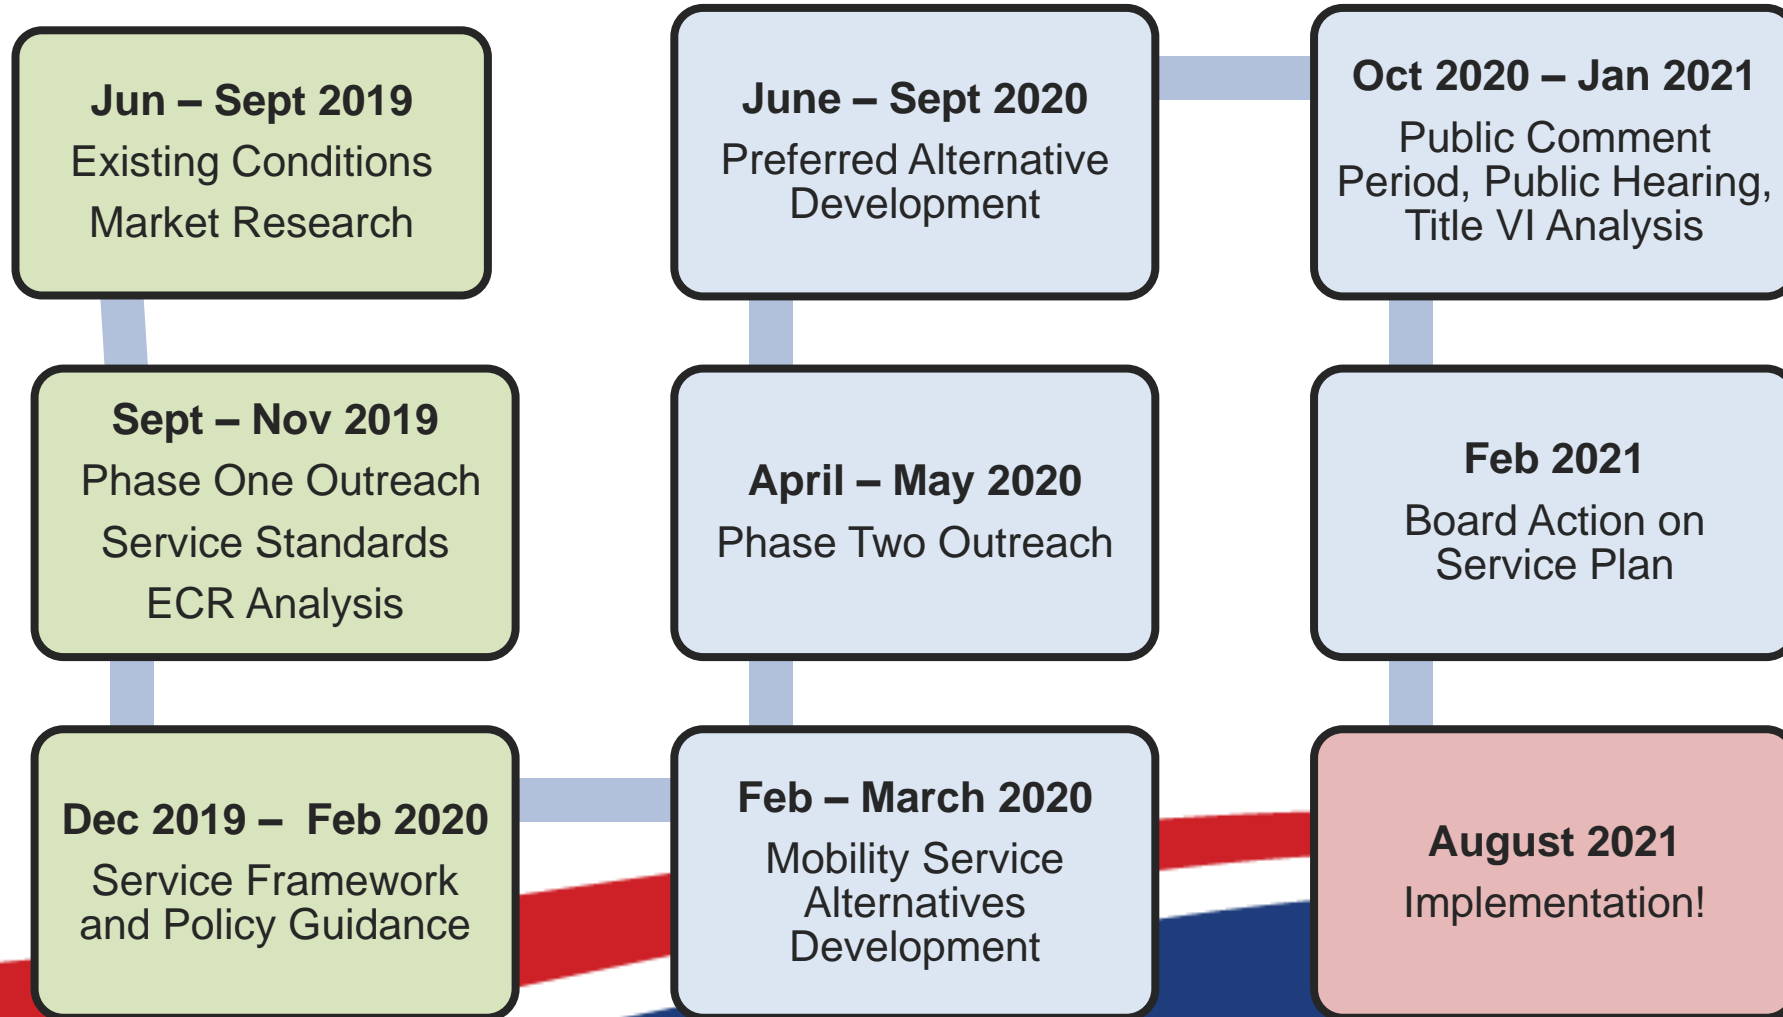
Jun – Sept 2019
Existing Conditions
Market Research

Sept – Nov 2019
Phase One Outreach
Service Standards
ECR Analysis

Dec 2019 – Feb 2020
Service Framework and Policy Guidance

Feb – March 2020
Mobility Service Alternatives Development

April – May 2020
Phase Two Outreach

June – Sept 2020
Preferred Alternative Development

Oct 2020 – Jan 2021
Public Comment Period, Public Hearing, Title VI Analysis

Feb 2021
Board Action on Service Plan

August 2021
Implementation!